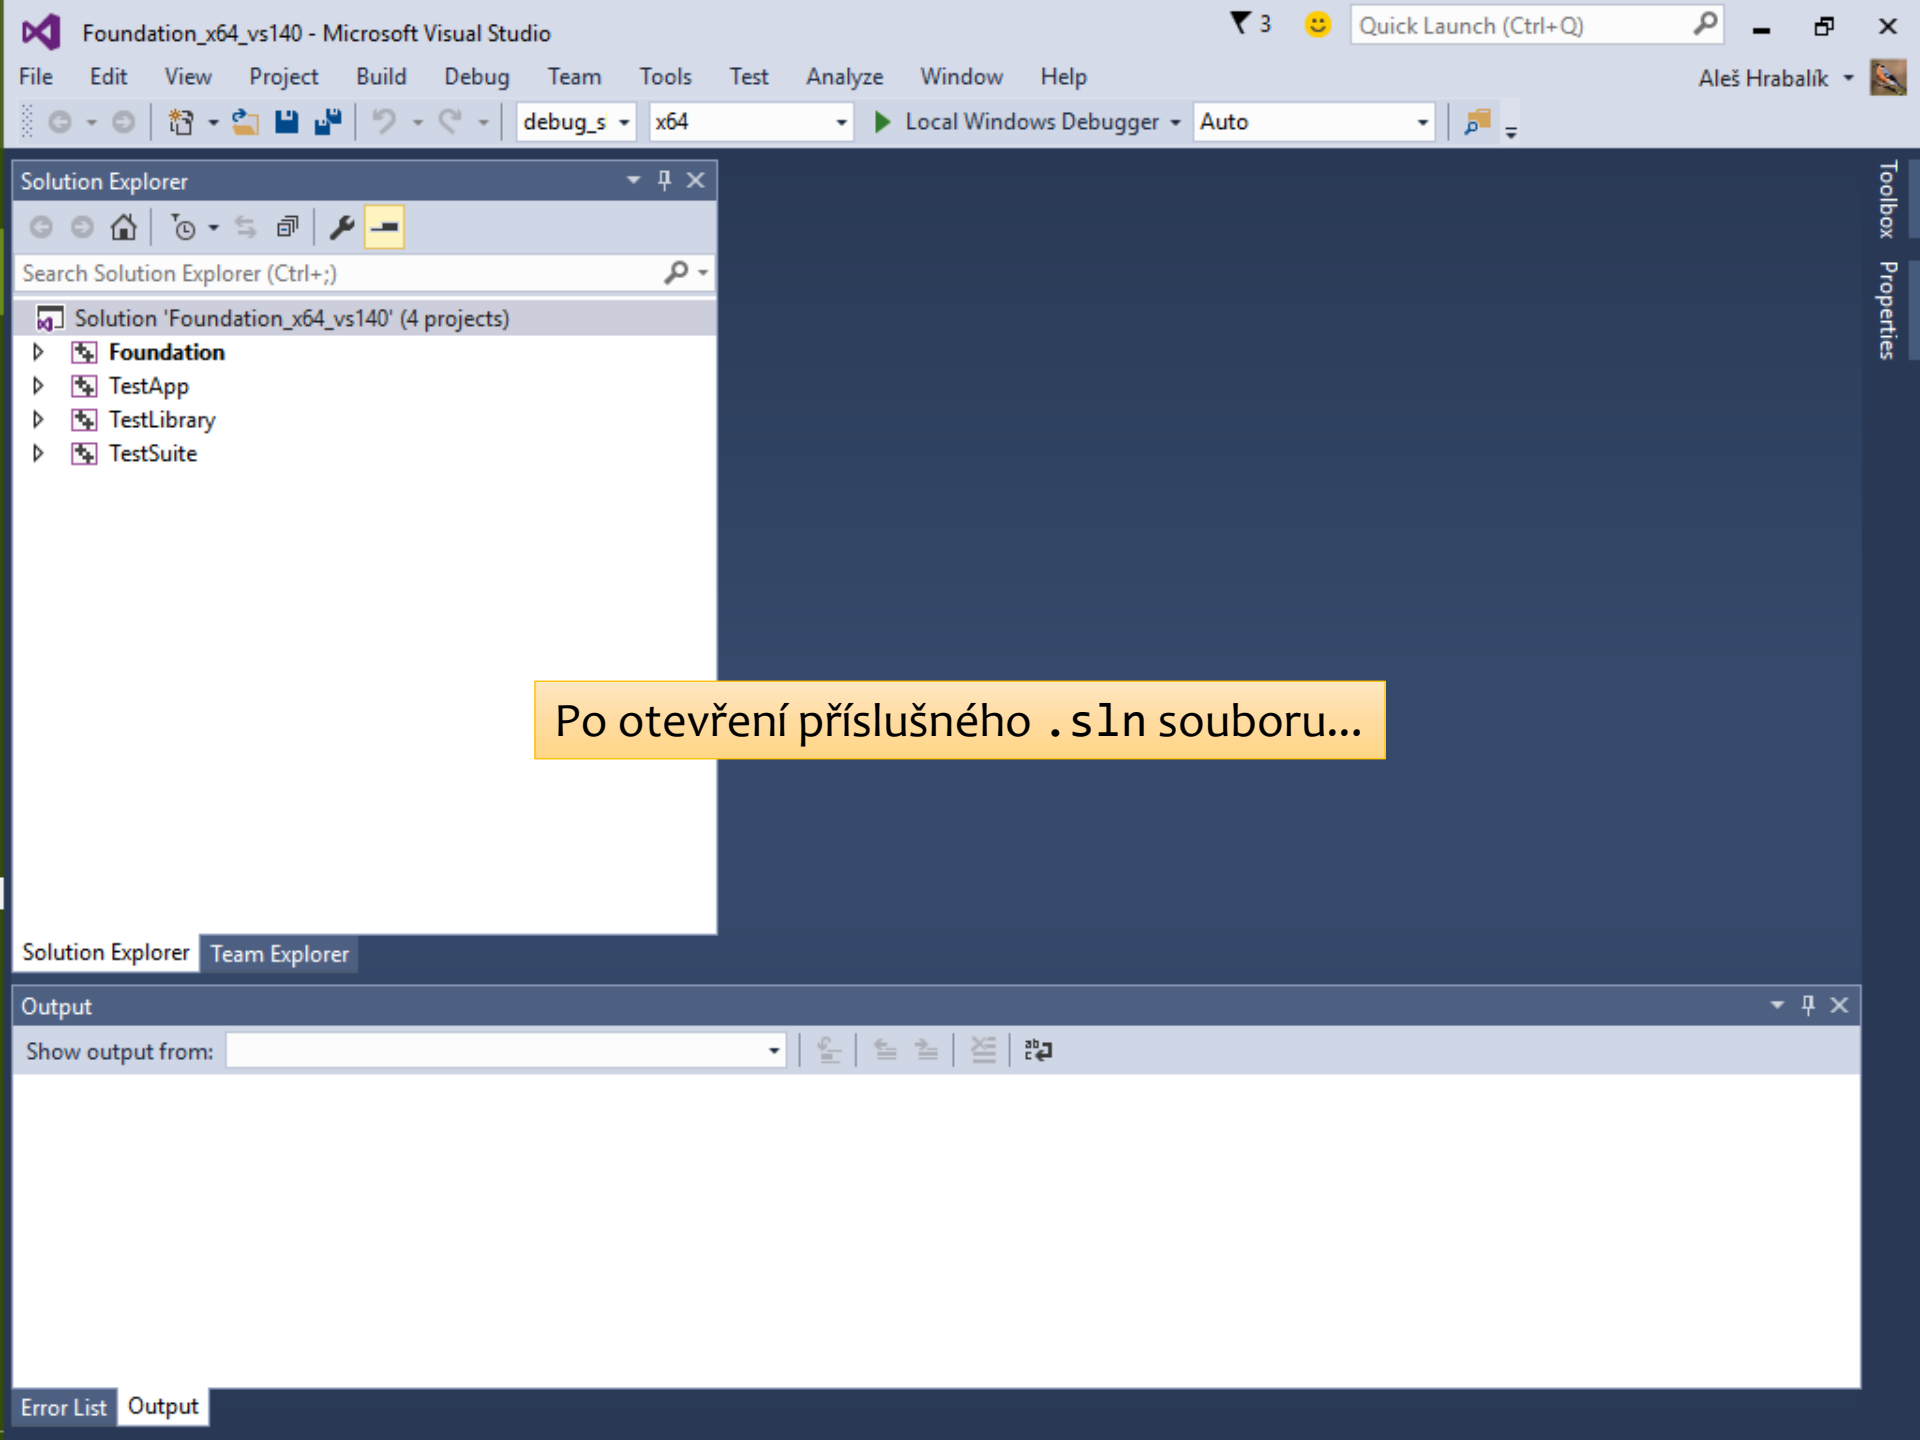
Foundation_x64_vs140 - Microsoft Visual Studio

3

Quick Launch (Ctrl+Q)

File Edit View Project Build Debug Team Tools Test Analyze Window Help

Aleš Hrabalík

debug_s x64 Local Windows Debugger Auto

Solution Explorer

Search Solution Explorer (Ctrl+;)

Solution 'Foundation_x64_vs140' (4 projects)
Foundation
TestApp
TestLibrary
TestSuite

Toolbox

Properties

Po otevření příslušného .sln souboru...

Solution Explorer Team Explorer

Output

Show output from:

Error List Output